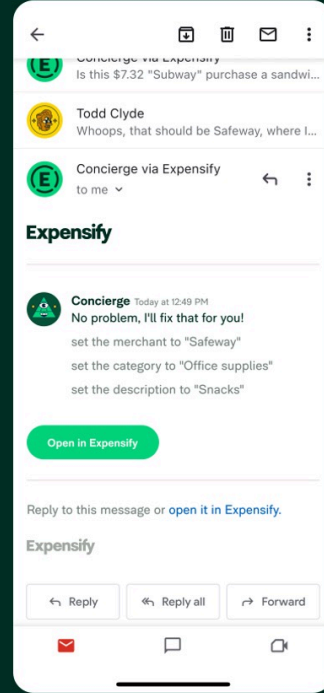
Concierge via Expensify
Is this $7.32 "Subway" purchase a sandwi...

Todd Clyde
Whoops, that should be Safeway, where I...

Concierge via Expensify
to me

Expensify

Concierge Today at 12:49 PM
No problem, I'll fix that for you!
set the merchant to "Safeway"
set the category to "Office supplies"
set the description to "Snacks"

Open in Expensify

Reply to this message or open it in Expensify.

Expensify

Reply
Reply all
Forward